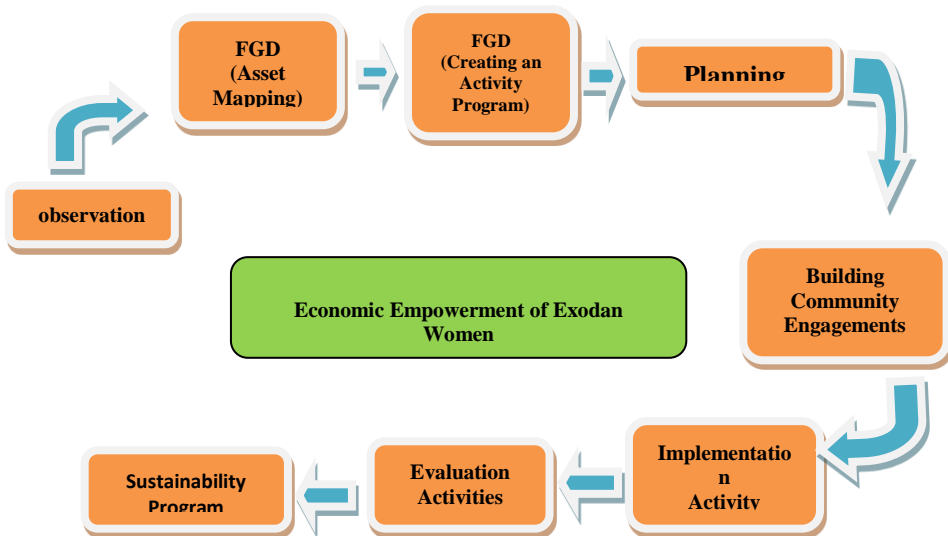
observation

FGD
(Asset
Mapping)

FGD
(Creating an
Activity
Program)

Planning

Building
Community
Engagements

Implementatio
n
Activity

Evaluation
Activities

Sustainability
Program

Economic Empowerment of Exodan
Women